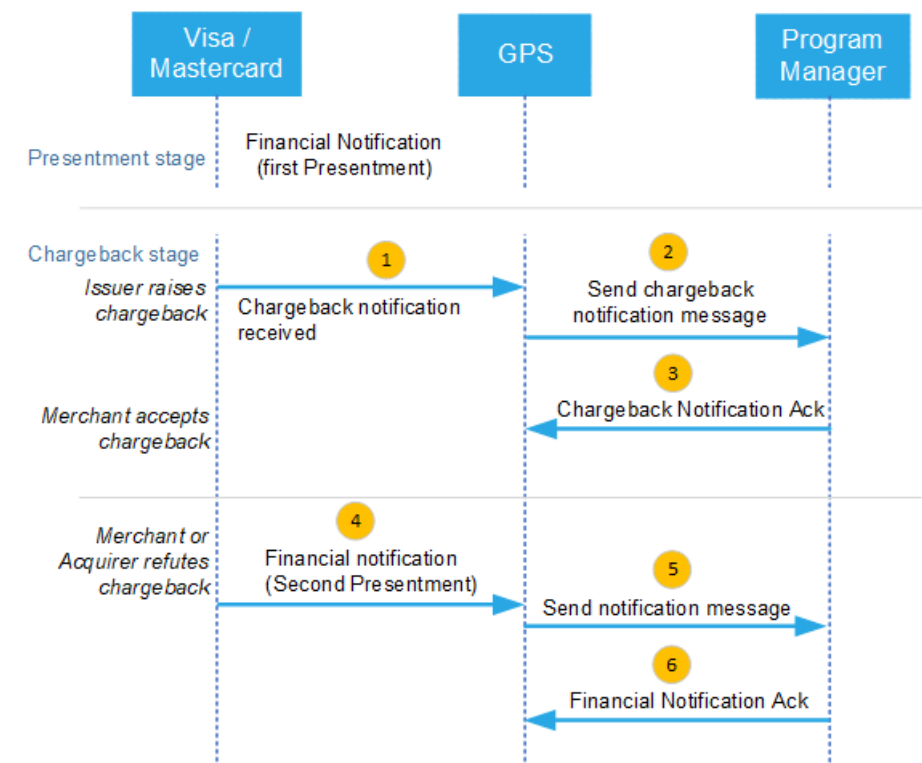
Visa / Mastercard

GPS

Program Manager

Presentment stage

Financial Notification (first Presentment)

Chargeback stage

Issuer raises chargeback

1

Chargeback notification received

2

Send chargeback notification message

3

Merchant accepts chargeback

Chargeback Notification Ack

Merchant or Acquirer refutes chargeback

4

Financial notification (Second Presentment)

5

Send notification message

6

Financial Notification Ack